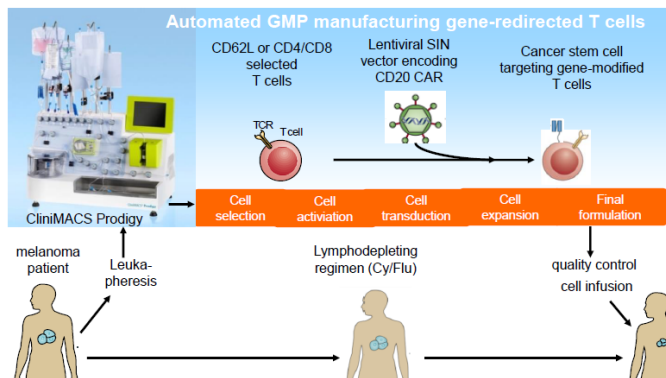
Automated GMP manufacturing gene-redirected T cells

CD62L or CD4/CD8 selected T cells

Lentiviral SIN vector encoding CD20 CAR

Cancer stem cell targeting gene-modified T cells

TCR

T cell

CliniMACS Prodigy

Cell selection

Cell activiation

Cell transduction

Cell expansion

Final formulation

melanoma patient

Leukapheresis

Lymphodepleting regimen (Cy/Flu)

quality control

cell infusion